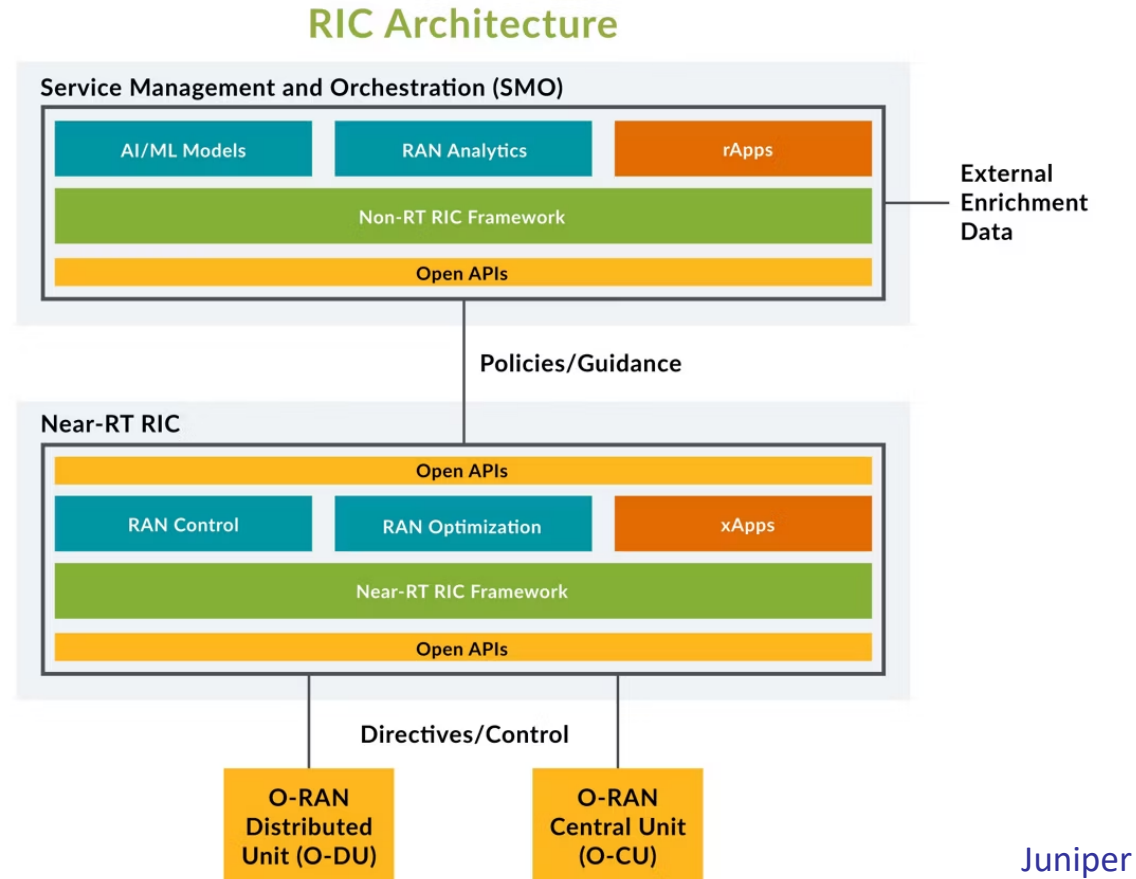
RIC Architecture

Service Management and Orchestration (SMO)

AI/ML Models

RAN Analytics

rApps

Non-RT RIC Framework

External Enrichment Data

Open APIs

Policies/Guidance

Near-RT RIC

Open APIs

RAN Control

RAN Optimization

xApps

Near-RT RIC Framework

Open APIs

Directives/Control

O-RAN Distributed Unit (O-DU)

O-RAN Central Unit (O-CU)

Juniper